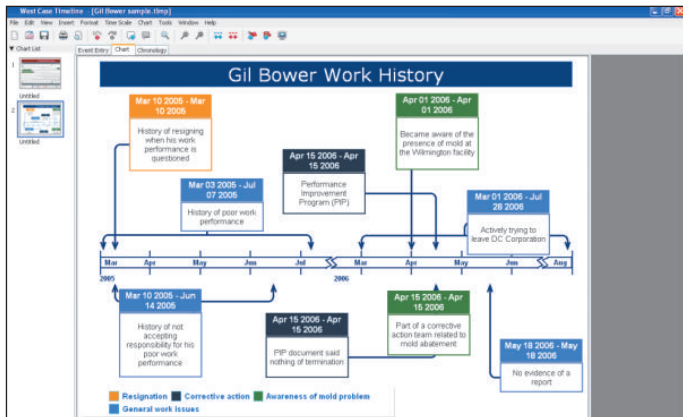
West Case Timeline - [Gil Bower sample.tlmp]

File Edit View Insert Format Time Scale Chart Tools Window Help

Chart List

Untitled

Untitled

Event Entry Chart Chronology

Gil Bower Work History

Mar 10 2006 - Mar 10 2006

History of resigning when his work performance is questioned

Apr 01 2006 - Apr 01 2006

Became aware of the presence of mold at the Wilmington facility

Apr 15 2006 - Apr 15 2006

Performance Improvement Program (PIP)

Mar 03 2005 - Jul 07 2005

History of poor work performance

Mar 01 2006 - Jul 28 2006

Actively trying to leave DC Corporation

Mar Apr May Jun Jul Mar Apr May Jun Aug

2005 2006

Mar 10 2005 - Jun 14 2005

History of not accepting responsibility for his poor work performance

Apr 15 2006 - Apr 15 2006

PIP document said nothing of termination

Apr 15 2006 - Apr 15 2006

Part of a corrective action team related to mold abatement

May 18 2006 - May 18 2006

No evidence of a report

Resignation Corrective action Awareness of mold problem General work issues